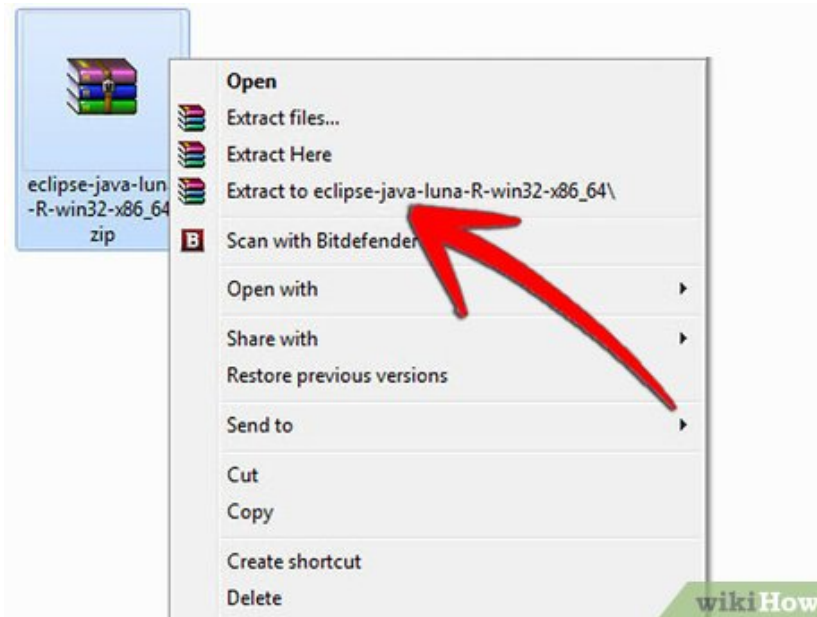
eclipse-java-lun
-R-win32-x86_64
zip

Open
Extract files...
Extract Here
Extract to eclipse-java-luna-R-win32-x86_64\
Scan with Bitdefender
Open with
Share with
Restore previous versions
Send to
Cut
Copy
Create shortcut
Delete

wikiHow